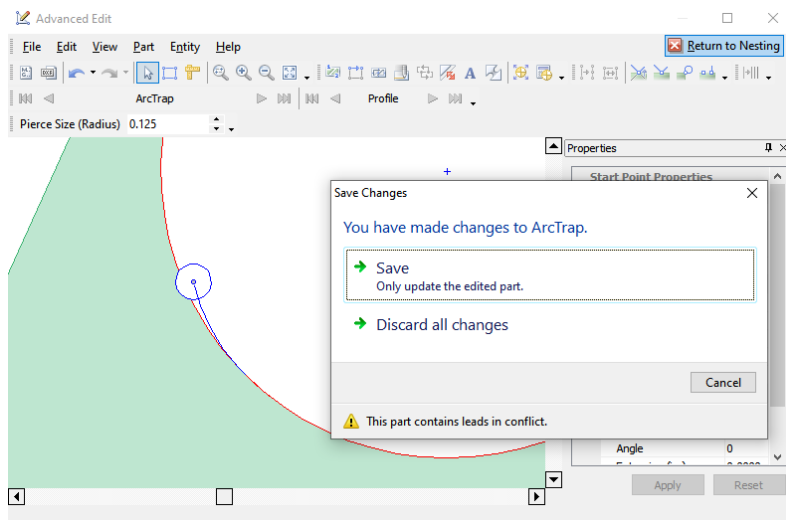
Advanced Edit

File Edit View Part Entity Help

Return to Nesting

ArcTrap

Profile

Pierce Size (Radius) 0.125

Properties

Start Point Properties

Save Changes

You have made changes to ArcTrap.

Save
Only update the edited part.

Discard all changes

Cancel

This part contains leads in conflict.

Angle 0

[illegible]

Apply Reset